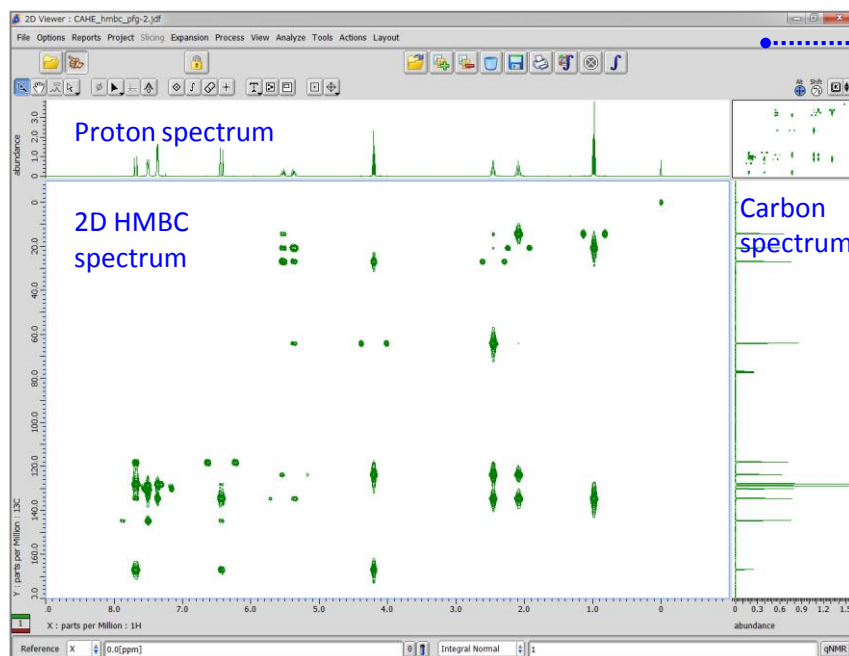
2D Viewer : CAHE_hmbc_pfg-2.jdf

File Options Reports Project Slicing Expansion Process View Analyze Tools Actions Layout

Proton spectrum

abundance
3.0
2.0
1.0
0

2D HMBC spectrum

Carbon spectrum

0
20.0
40.0
60.0
80.0
100.0
120.0
140.0
160.0

Y : parts per Million : 13C

8.0 7.0 6.0 5.0 4.0 3.0 2.0 1.0 0

X : parts per Million : 1H

0 0.3 0.6 0.9 1.2 1.5
abundance

Reference X 0.0[ppm] Integral Normal 1 qNMR